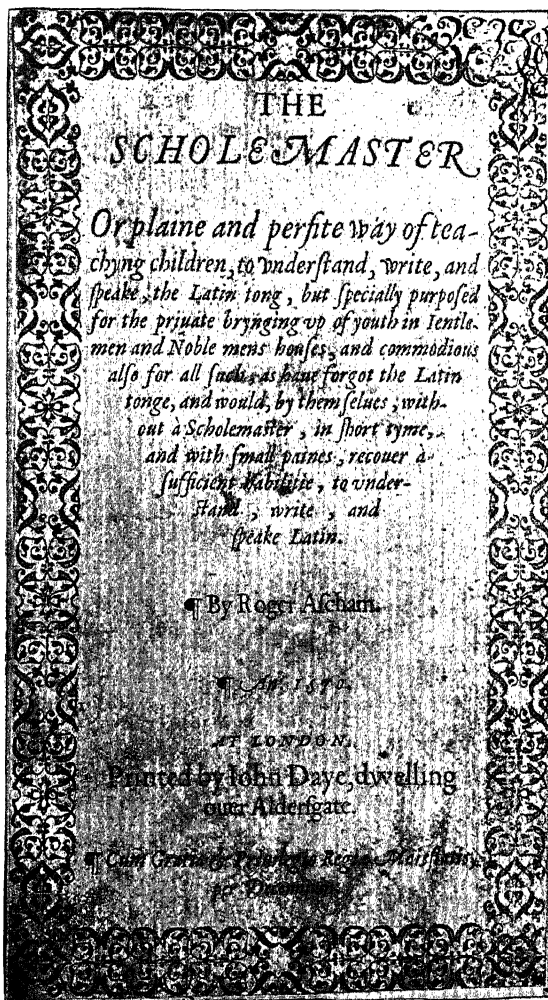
THE
SCHOLEMASTER.

Or plaine and perfite way of teachyng children, to vnderstand, write, and speake, the Latin tong, but specially purposed for the priuate bryngyng vp of youth in Ientlemen and Noble mens houses, and commodious also for all such, as haue forgot the Latin tonge, and would, by themselues, without a Scholemaster, in short tyme, and with small paines, recouer a sufficient habilitie, to vnderstand, write, and speake Latin.

¶ By Roger Ascham.

¶ An. 1570.

AT LONDON.
Printed by Iohn Daye, dwelling ouer Aldersgate.

¶ Cum Gratia & Priuilegio Regiae Maiestatis, per Decennium.